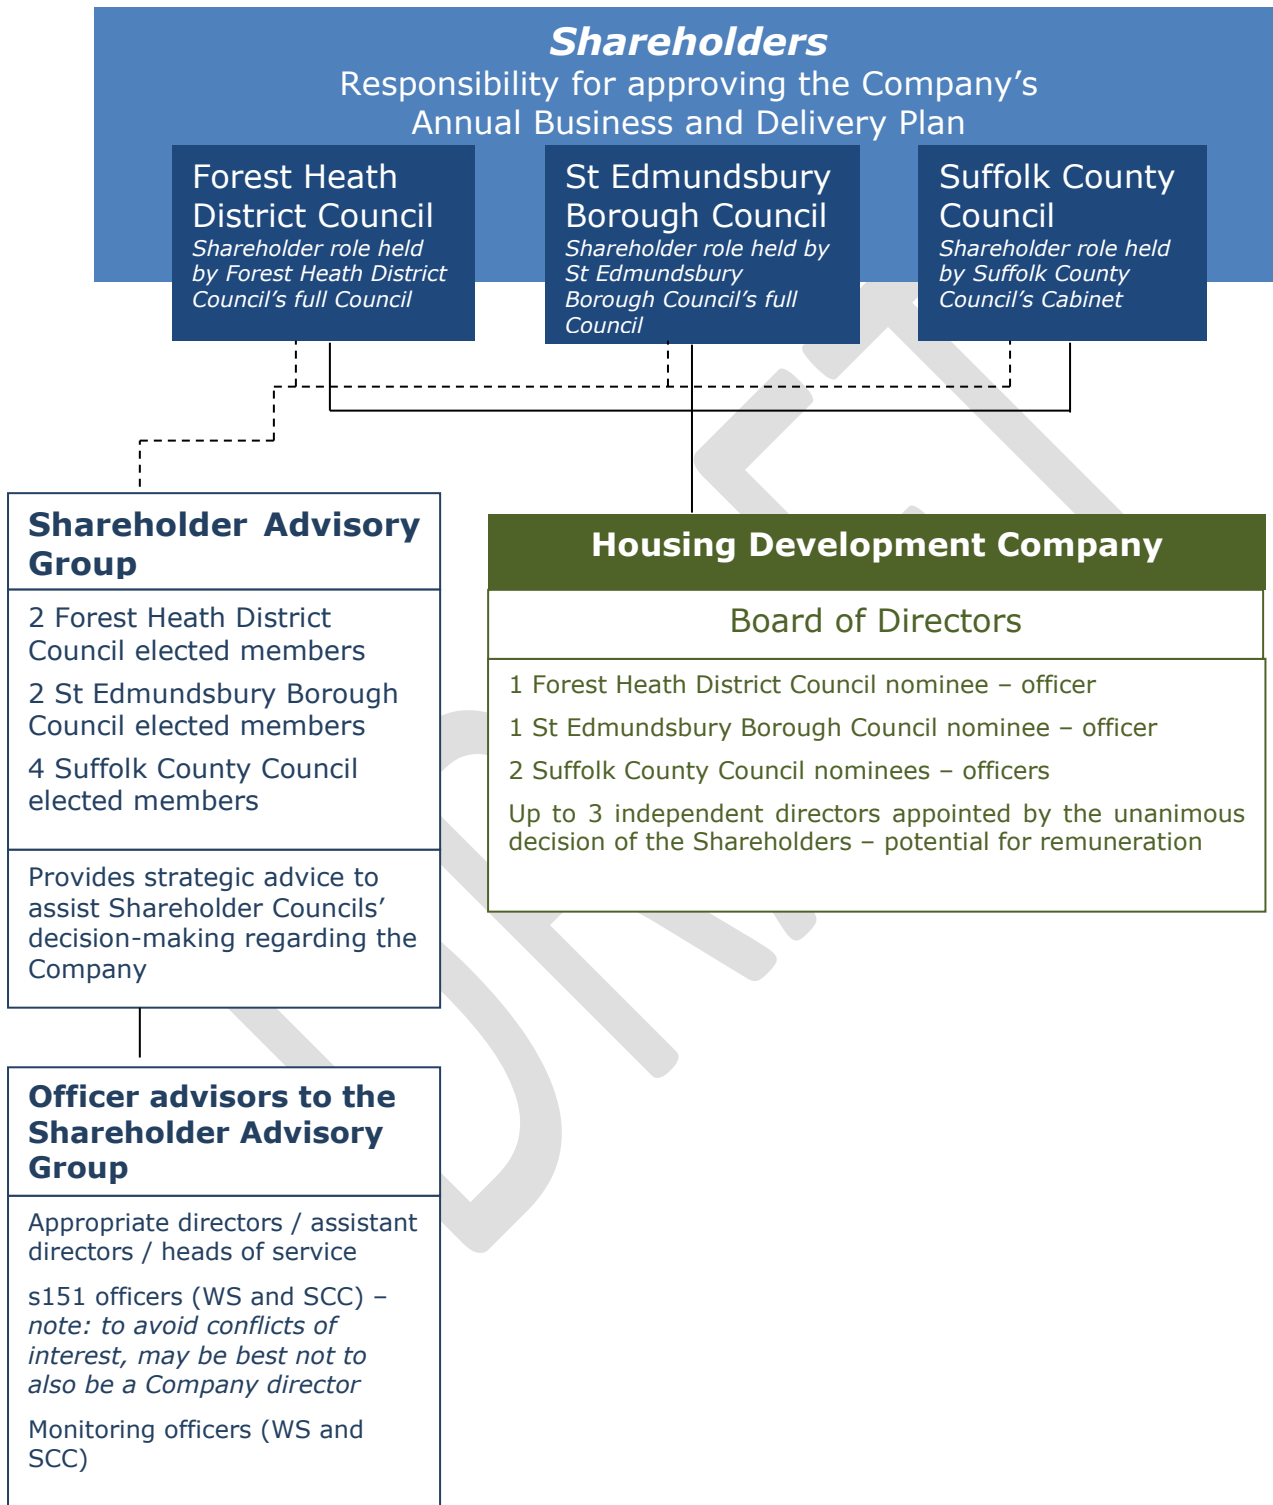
Shareholders
Responsibility for approving the Company's Annual Business and Delivery Plan

Forest Heath District Council
Shareholder role held by Forest Heath District Council's full Council

St Edmundsbury Borough Council
Shareholder role held by St Edmundsbury Borough Council's full Council

Suffolk County Council
Shareholder role held by Suffolk County Council's Cabinet

Shareholder Advisory Group

2 Forest Heath District Council elected members

2 St Edmundsbury Borough Council elected members

4 Suffolk County Council elected members

Provides strategic advice to assist Shareholder Councils' decision-making regarding the Company

Housing Development Company

Board of Directors

1 Forest Heath District Council nominee – officer

1 St Edmundsbury Borough Council nominee – officer

2 Suffolk County Council nominees – officers

Up to 3 independent directors appointed by the unanimous decision of the Shareholders – potential for remuneration

Officer advisors to the Shareholder Advisory Group

Appropriate directors / assistant directors / heads of service

s151 officers (WS and SCC) – *note: to avoid conflicts of interest, may be best not to also be a Company director*

Monitoring officers (WS and SCC)

DRAFT